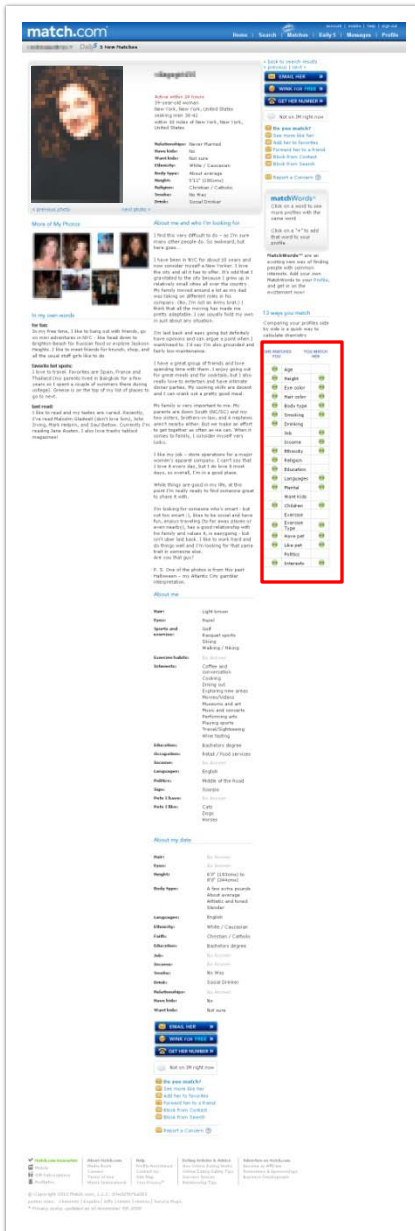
match.com

Home | Search | Matches | Daily 5 | Messages | Profile

Daily 5 New Matches

Active within 24 hours
29-year-old woman
New York, New York, United States
seeking men 30-42
within 20 miles of New York, New York, United States

| Relationships: | Never Married |
|---|---|
| Have kids: | No |
| Want kids: | Not sure |
| Ethnicity: | White / Caucasian |
| Body type: | About average |
| Height: | 5'11" (180cms) |
| Religion: | Christian / Catholic |
| Smoke: | No Way |
| Drink: | Social Drinker |

« previous photo next photo »

More of My Photos

About me and who I'm looking for

In my own words

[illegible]

About me

My date

« back to search results
« previous | next »

EMAIL HER
WINK FOR FREE
GET HER NUMBER

Not on IM right now

Do you match?
See more like her
Add her to favorites
Forward her to a friend
Block from Contact
Block from Search

Report a Concern

matchWords

12 ways you match

Comparing your profiles side by side is a quick way to calculate chemistry.

| HER MATCHES YOU | | YOU MATCH HER |
|---|---|---|
| | Age | |
| | Height | |
| | Eye color | |
| | Hair color | |
| | Body type | |
| | Smoking | |
| | Drinking | |
| | Job | |
| | Income | |
| | Ethnicity | |
| | Religion | |
| | Education | |
| | Languages | |
| | Marital | |
| | Want Kids | |
| | Children | |
| | Exercise | |
| | Exercise Type | |
| | Have pet | |
| | Like pet | |
| | Politics | |
| | Interests | |

EMAIL HER
WINK FOR FREE
GET HER NUMBER

Not on IM right now

Do you match?
See more like her
Add her to favorites
Forward her to a friend
Block from Contact
Block from Search

Report a Concern

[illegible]